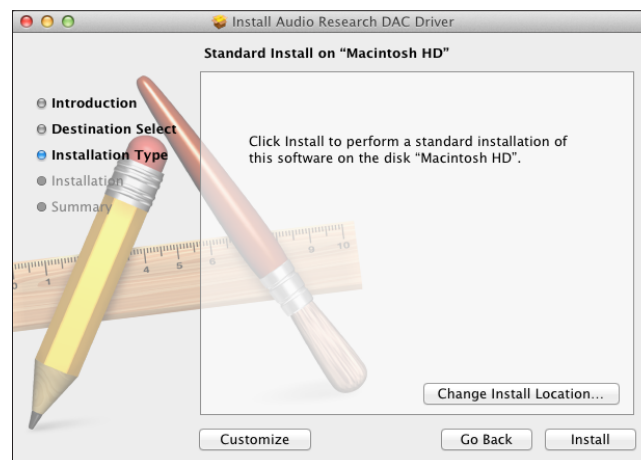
Install Audio Research DAC Driver

Standard Install on "Macintosh HD"

Introduction
Destination Select
Installation Type
Installation
Summary

Click Install to perform a standard installation of this software on the disk "Macintosh HD".

Change Install Location...

Customize

Go Back

Install